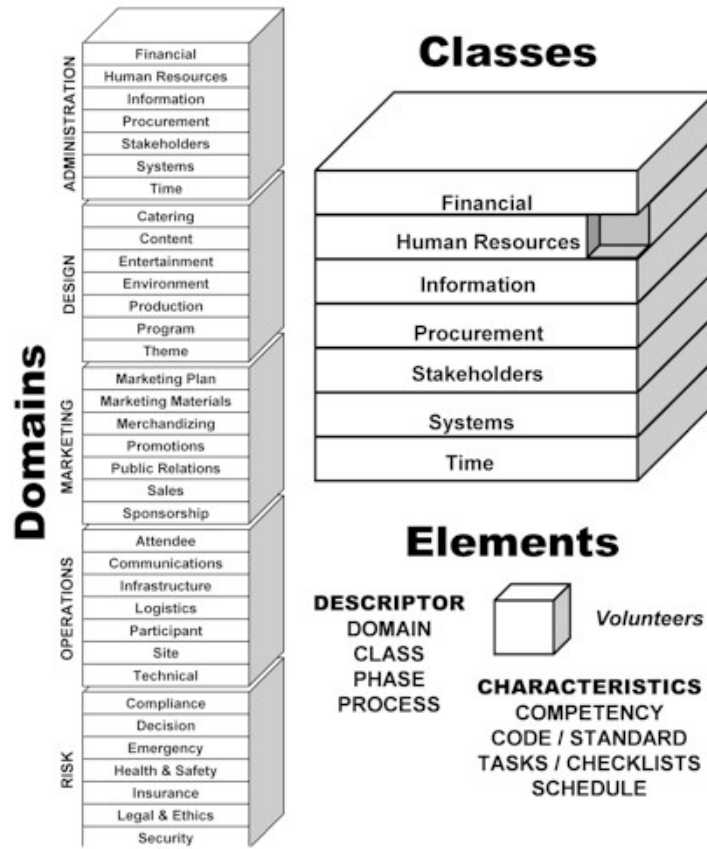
Domains

ADMINISTRATION
Financial
Human Resources
Information
Procurement
Stakeholders
Systems
Time

DESIGN
Catering
Content
Entertainment
Environment
Production
Program
Theme

MARKETING
Marketing Plan
Marketing Materials
Merchandizing
Promotions
Public Relations
Sales
Sponsorship

OPERATIONS
Attendee
Communications
Infrastructure
Logistics
Participant
Site
Technical

RISK
Compliance
Decision
Emergency
Health & Safety
Insurance
Legal & Ethics
Security

Classes

Financial
Human Resources
Information
Procurement
Stakeholders
Systems
Time

Elements

DESCRIPTOR
DOMAIN
CLASS
PHASE
PROCESS

Volunteers

CHARACTERISTICS
COMPETENCY
CODE / STANDARD
TASKS / CHECKLISTS
SCHEDULE